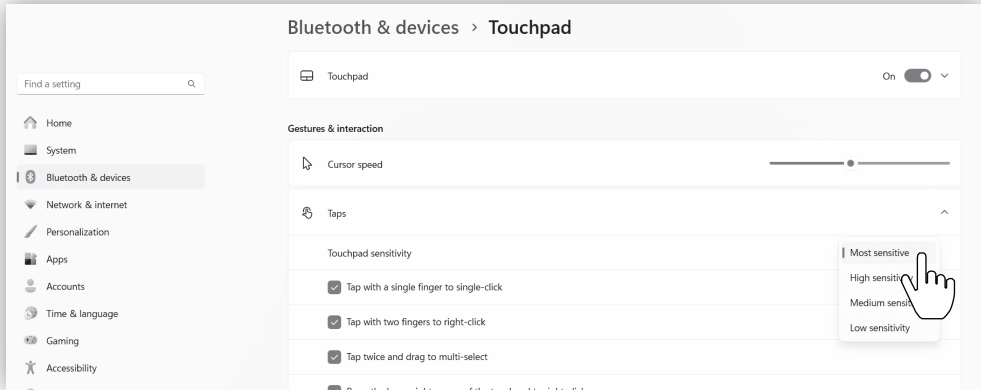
Bluetooth & devices > Touchpad

Find a setting

Home
System
Bluetooth & devices
Network & internet
Personalization
Apps
Accounts
Time & language
Gaming
Accessibility

Touchpad
On

Gestures & interaction

Cursor speed

Taps

Touchpad sensitivity

Tap with a single finger to single-click

Tap with two fingers to right-click

Tap twice and drag to multi-select

Most sensitive
High sensitiv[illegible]
Medium sensi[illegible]
Low sensitivity